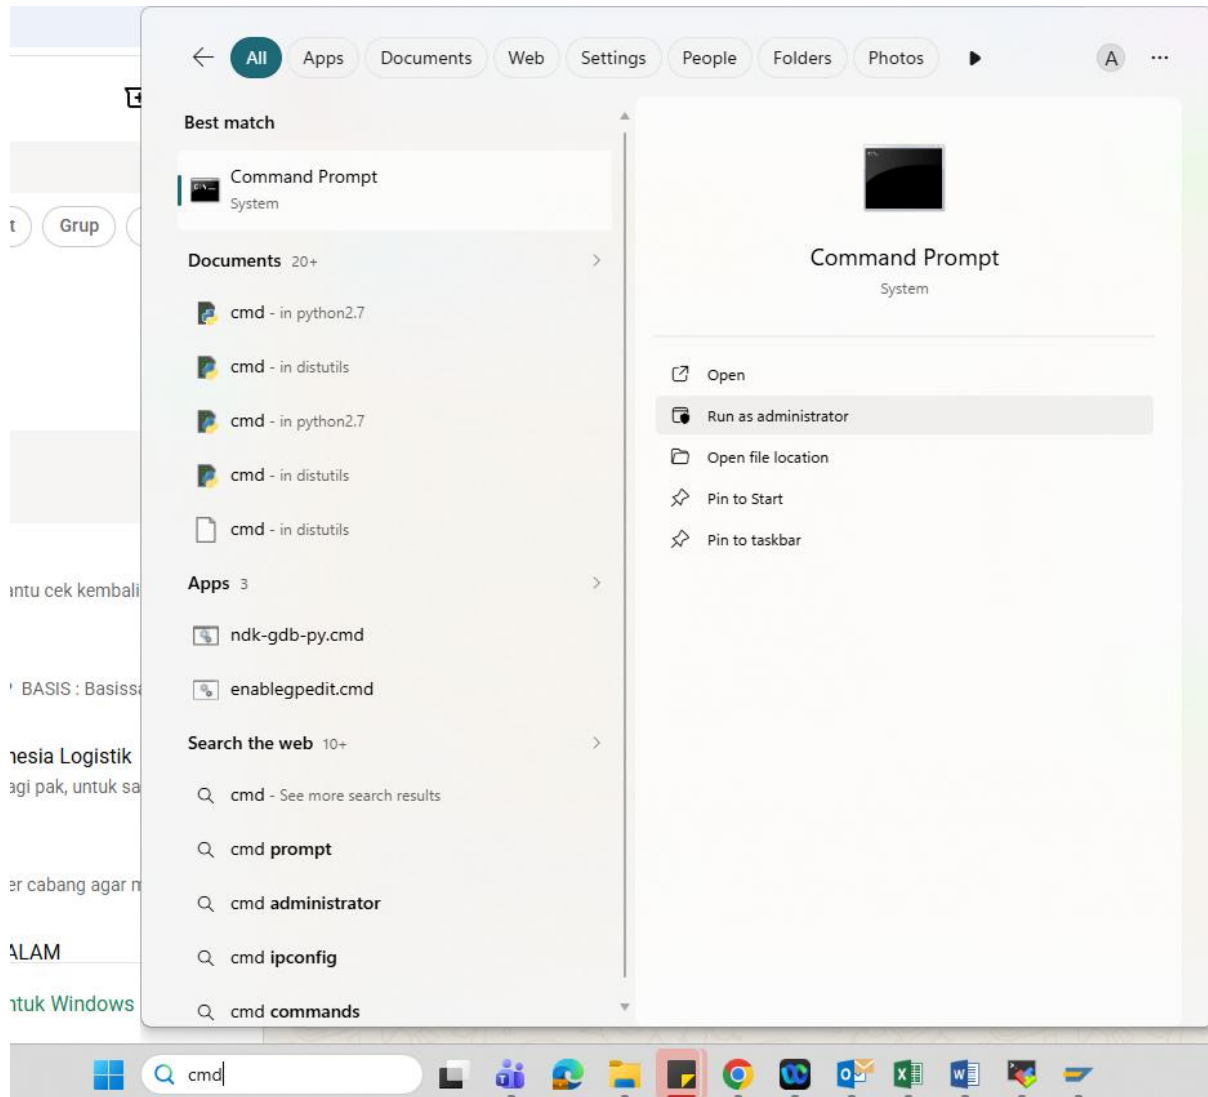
All Apps Documents Web Settings People Folders Photos A ···

Best match

Command Prompt
System

Documents 20+

cmd - in python2.7

cmd - in distutils

cmd - in python2.7

cmd - in distutils

cmd - in distutils

Apps 3

ndk-gdb-py.cmd

enablegpedit.cmd

Search the web 10+

cmd - See more search results

cmd prompt

cmd administrator

cmd ipconfig

cmd commands

Command Prompt
System

Open

Run as administrator

Open file location

Pin to Start

Pin to taskbar

t Grup

ıntu cek kembali

BASIS : Basiss

ıesia Logistik
ıgi pak, untuk sa

ır cabang agar n

ALAM

ıtuk Windows

cmd